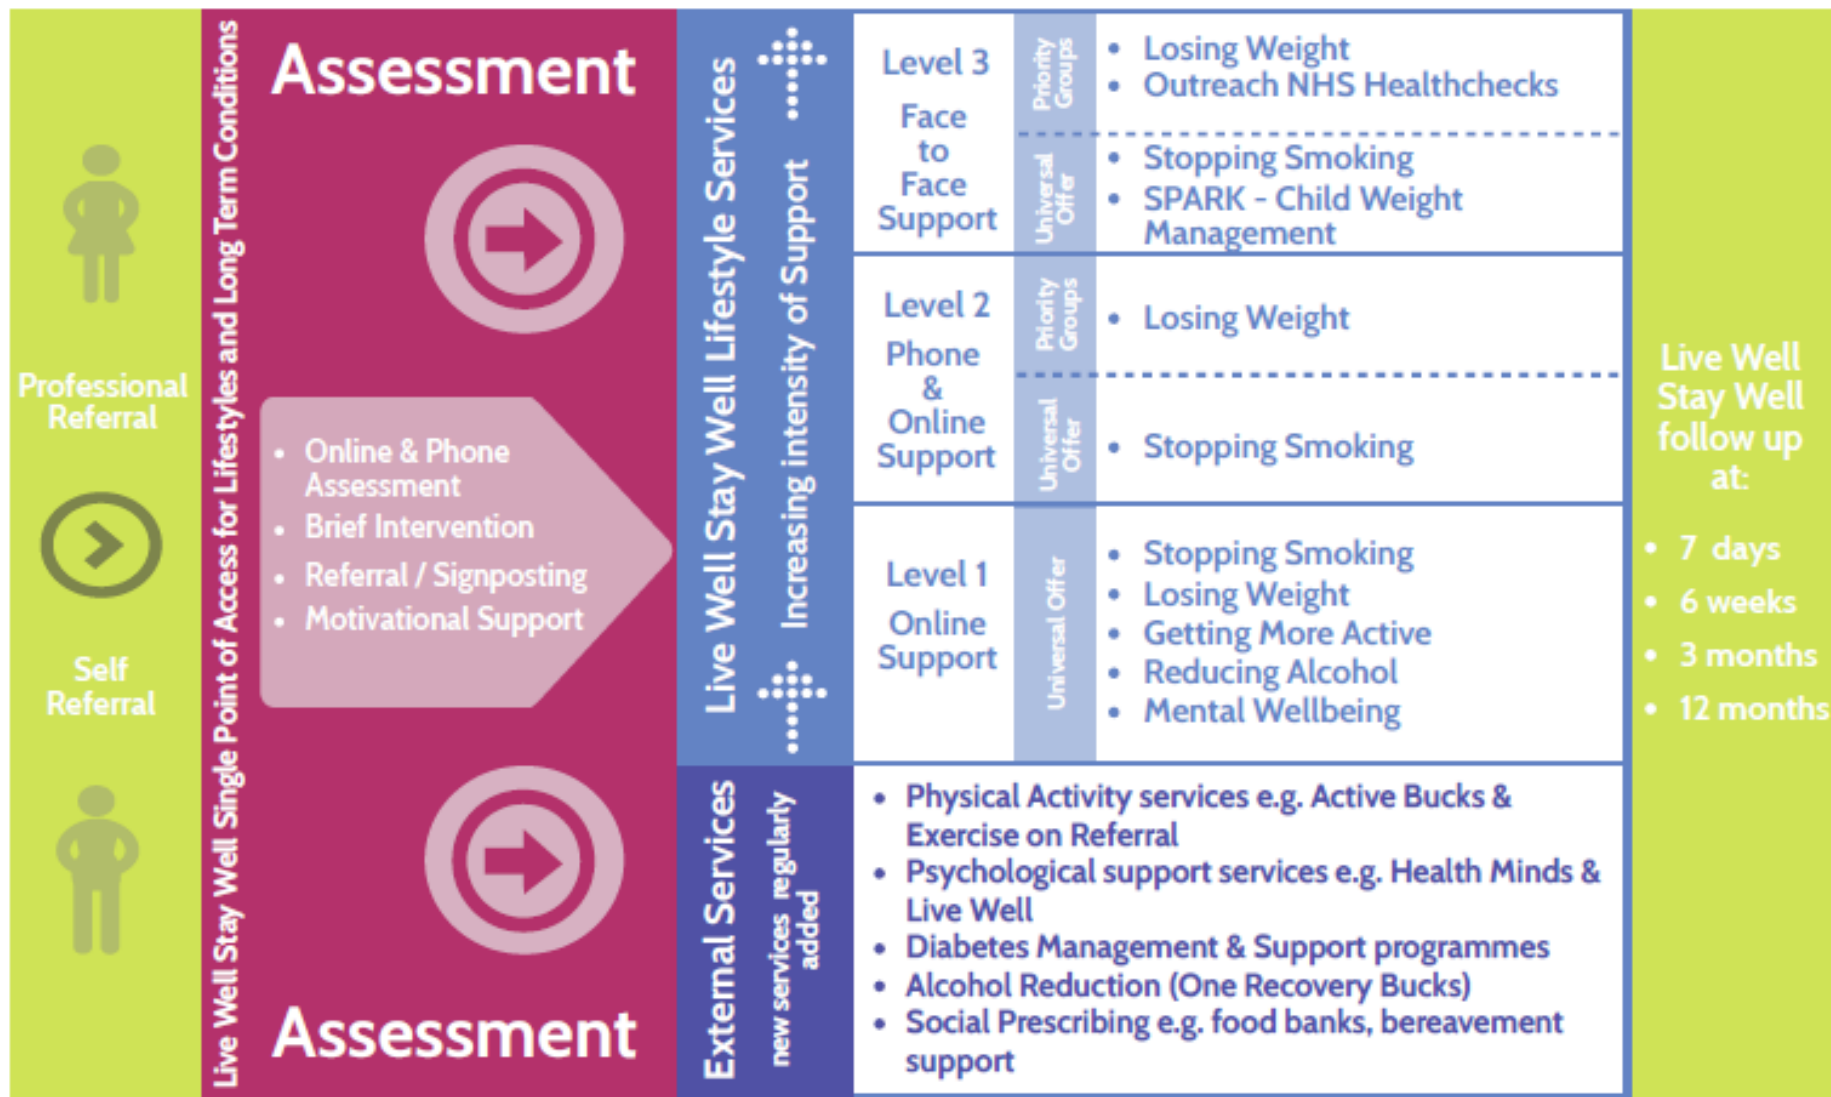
Professional Referral

Self Referral

Live Well Stay Well Single Point of Access for Lifestyles and Long Term Conditions

Assessment

- Online & Phone Assessment
- Brief Intervention
- Referral / Signposting
- Motivational Support

Assessment

Live Well Stay Well Lifestyle Services

Increasing intensity of Support

Level 3 Face to Face Support

Priority Groups
- Losing Weight
- Outreach NHS Healthchecks

Universal Offer
- Stopping Smoking
- SPARK - Child Weight Management

Level 2 Phone & Online Support

Priority Groups
- Losing Weight

Universal Offer
- Stopping Smoking

Level 1 Online Support

Universal Offer
- Stopping Smoking
- Losing Weight
- Getting More Active
- Reducing Alcohol
- Mental Wellbeing

External Services

new services regularly added

- Physical Activity services e.g. Active Bucks & Exercise on Referral
- Psychological support services e.g. Health Minds & Live Well
- Diabetes Management & Support programmes
- Alcohol Reduction (One Recovery Bucks)
- Social Prescribing e.g. food banks, bereavement support

Live Well Stay Well follow up at:

- 7 days
- 6 weeks
- 3 months
- 12 months